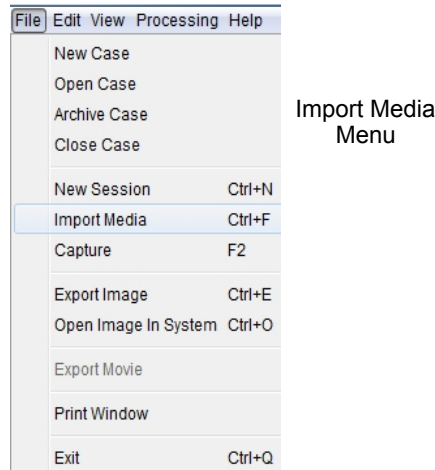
File Edit View Processing Help

New Case
Open Case
Archive Case
Close Case

New Session Ctrl+N
Import Media Ctrl+F
Capture F2

Export Image Ctrl+E
Open Image In System Ctrl+O

Export Movie

Print Window

Exit Ctrl+Q

Import Media Menu